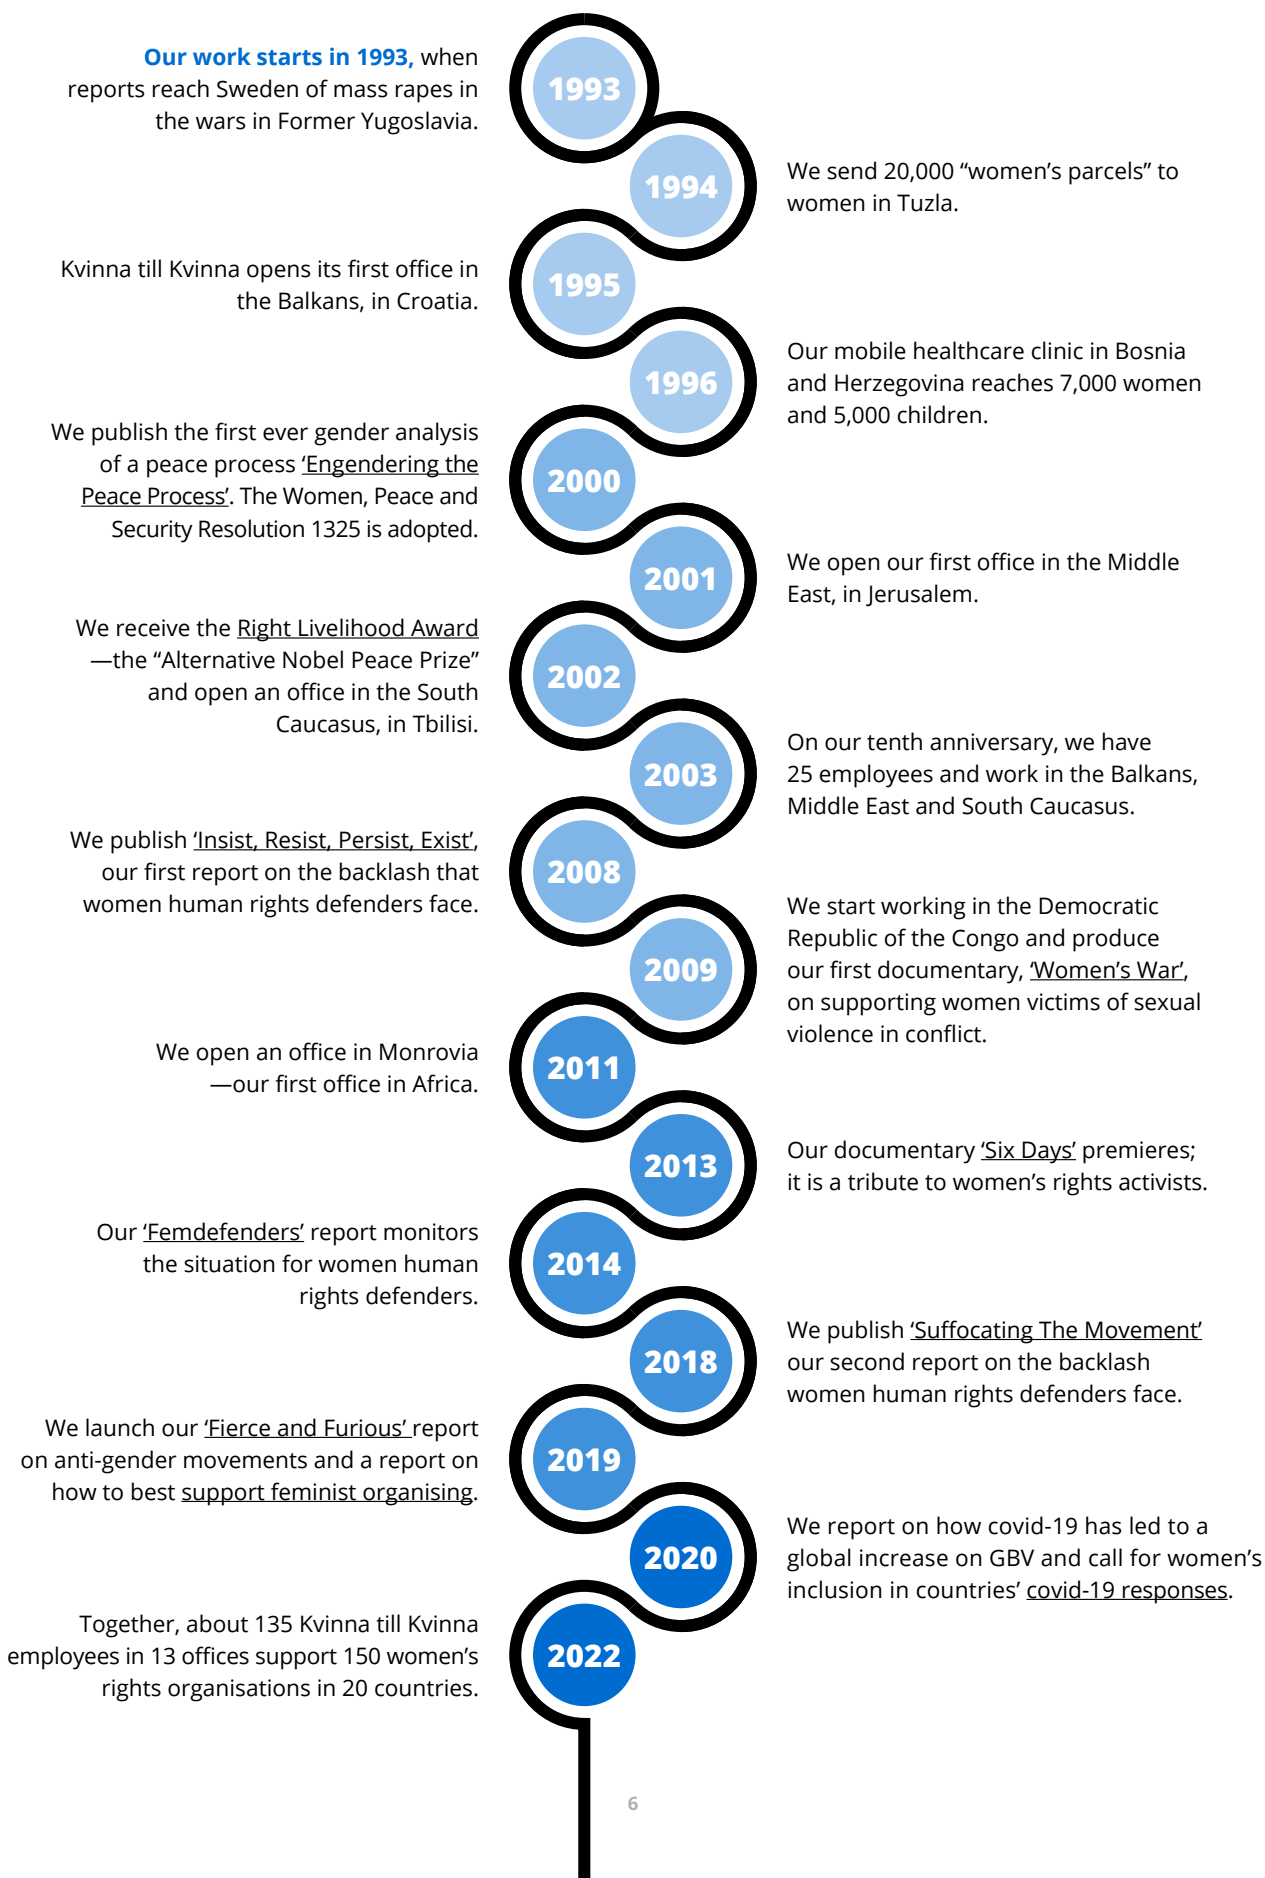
**Our work starts in 1993,** when reports reach Sweden of mass rapes in the wars in Former Yugoslavia.

1993

1994

We send 20,000 “women’s parcels” to women in Tuzla.

Kvinna till Kvinna opens its first office in the Balkans, in Croatia.

1995

1996

Our mobile healthcare clinic in Bosnia and Herzegovina reaches 7,000 women and 5,000 children.

We publish the first ever gender analysis of a peace process ‘Engendering the Peace Process’. The Women, Peace and Security Resolution 1325 is adopted.

2000

2001

We open our first office in the Middle East, in Jerusalem.

We receive the Right Livelihood Award —the “Alternative Nobel Peace Prize” and open an office in the South Caucasus, in Tbilisi.

2002

2003

On our tenth anniversary, we have 25 employees and work in the Balkans, Middle East and South Caucasus.

We publish ‘Insist, Resist, Persist, Exist’, our first report on the backlash that women human rights defenders face.

2008

2009

We start working in the Democratic Republic of the Congo and produce our first documentary, ‘Women’s War’, on supporting women victims of sexual violence in conflict.

We open an office in Monrovia —our first office in Africa.

2011

2013

Our documentary ‘Six Days’ premieres; it is a tribute to women’s rights activists.

Our ‘Femdefenders’ report monitors the situation for women human rights defenders.

2014

2018

We publish ‘Suffocating The Movement’ our second report on the backlash women human rights defenders face.

We launch our ‘Fierce and Furious’ report on anti-gender movements and a report on how to best support feminist organising.

2019

2020

We report on how covid-19 has led to a global increase on GBV and call for women’s inclusion in countries’ covid-19 responses.

Together, about 135 Kvinna till Kvinna employees in 13 offices support 150 women’s rights organisations in 20 countries.

2022

6